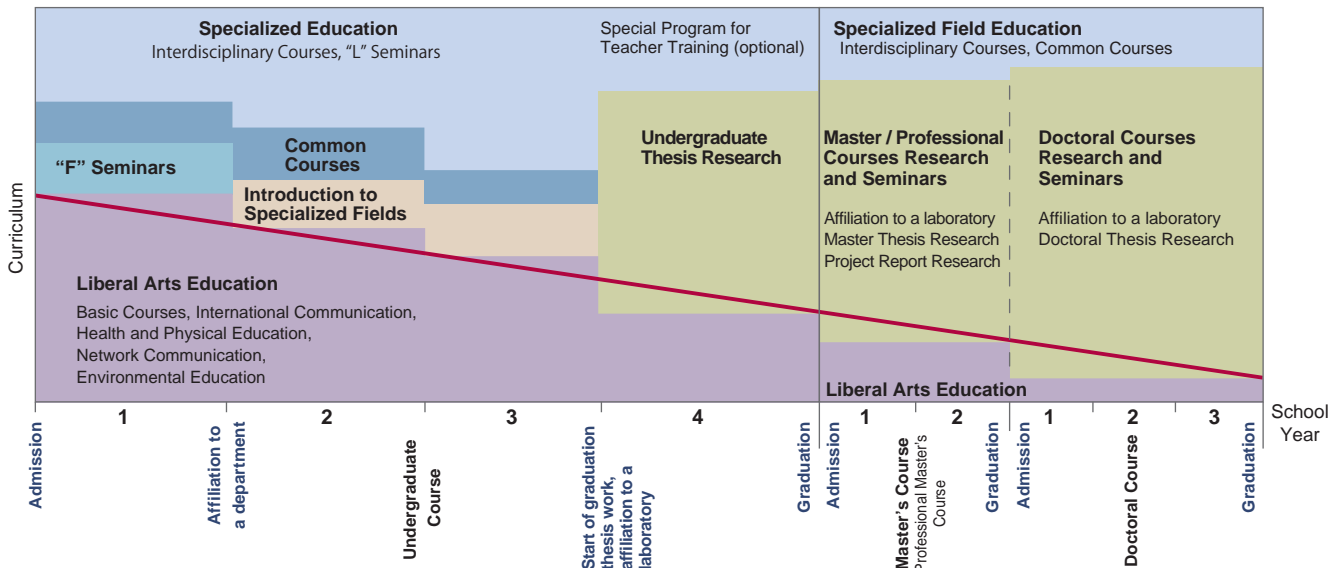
Specialized Education
Interdisciplinary Courses, "L" Seminars

Special Program for Teacher Training (optional)

Specialized Field Education
Interdisciplinary Courses, Common Courses

"F" Seminars

Common Courses

Introduction to Specialized Fields

Undergraduate Thesis Research

Master / Professional Courses Research and Seminars

Affiliation to a laboratory
Master Thesis Research
Project Report Research

Doctoral Courses Research and Seminars

Affiliation to a laboratory
Doctoral Thesis Research

Curriculum

Liberal Arts Education

Basic Courses, International Communication, Health and Physical Education, Network Communication, Environmental Education

Liberal Arts Education

1 2 3 4 1 2 1 2 3

School Year

Admission

Affiliation to a department

Undergraduate Course

Start of graduation thesis work, affiliation to a laboratory

Graduation

Admission

Master's Course
Professional Master's Course

Graduation

Admission

Doctoral Course

Graduation